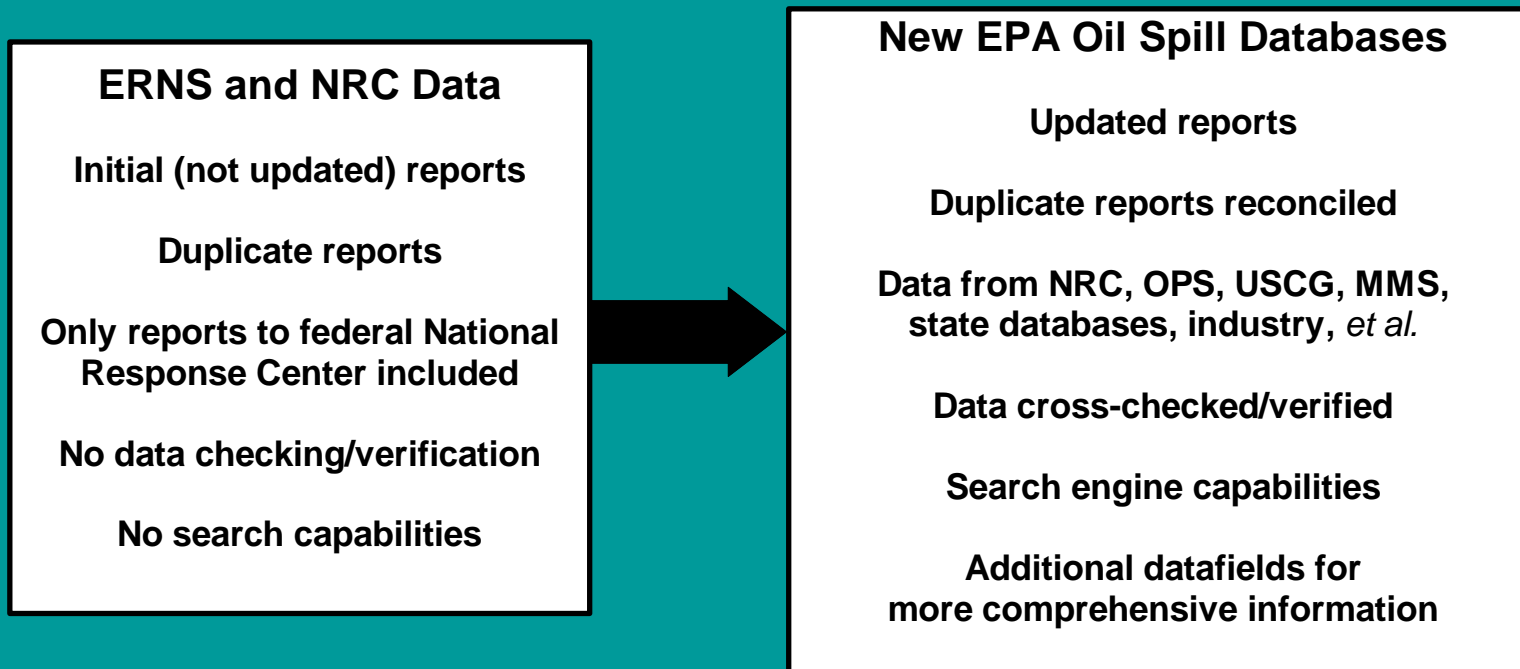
ERNS and NRC Data

Initial (not updated) reports

Duplicate reports

Only reports to federal National Response Center included

No data checking/verification

No search capabilities

New EPA Oil Spill Databases

Updated reports

Duplicate reports reconciled

Data from NRC, OPS, USCG, MMS, state databases, industry, et al.

Data cross-checked/verified

Search engine capabilities

Additional datafields for more comprehensive information